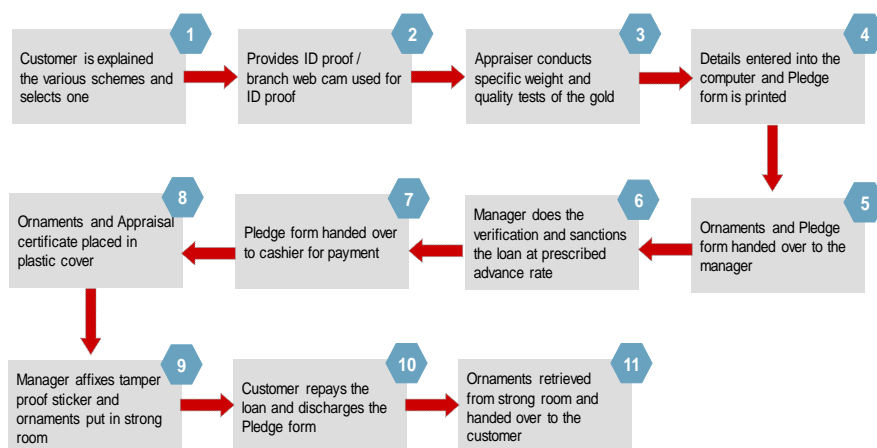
1
Customer is explained the various schemes and selects one

2
Provides ID proof / branch web cam used for ID proof

3
Appraiser conducts specific weight and quality tests of the gold

4
Details entered into the computer and Pledge form is printed

5
Ornaments and Pledge form handed over to the manager

6
Manager does the verification and sanctions the loan at prescribed advance rate

7
Pledge form handed over to cashier for payment

8
Ornaments and Appraisal certificate placed in plastic cover

9
Manager affixes tamper proof sticker and ornaments put in strong room

10
Customer repays the loan and discharges the Pledge form

11
Ornaments retrieved from strong room and handed over to the customer